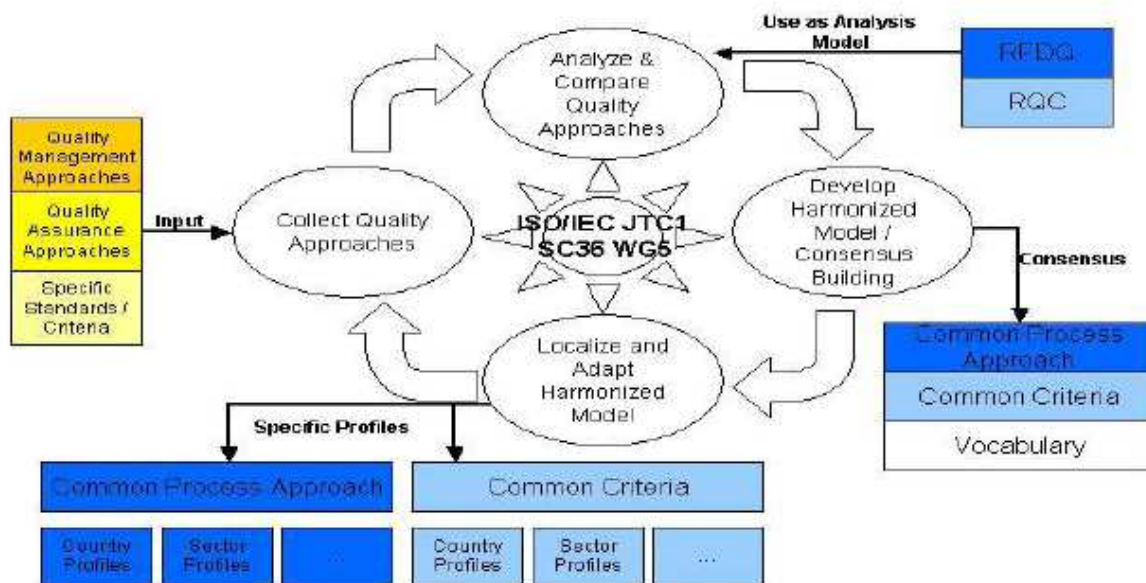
Use as Analysis Model

RFDQ

RQC

Analyze & Compare Quality Approaches

Quality Management Approaches

Quality Assurance Approaches

Specific Standards / Criteria

Input

Collect Quality Approaches

ISO/IEC JTC1 SC36 WG5

Develop Harmonized Model / Consensus Building

Consensus

Common Process Approach

Common Criteria

Vocabulary

Localize and Adapt Harmonized Model

Specific Profiles

Common Process Approach

Country Profiles

Sector Profiles

...

Common Criteria

Country Profiles

Sector Profiles

...